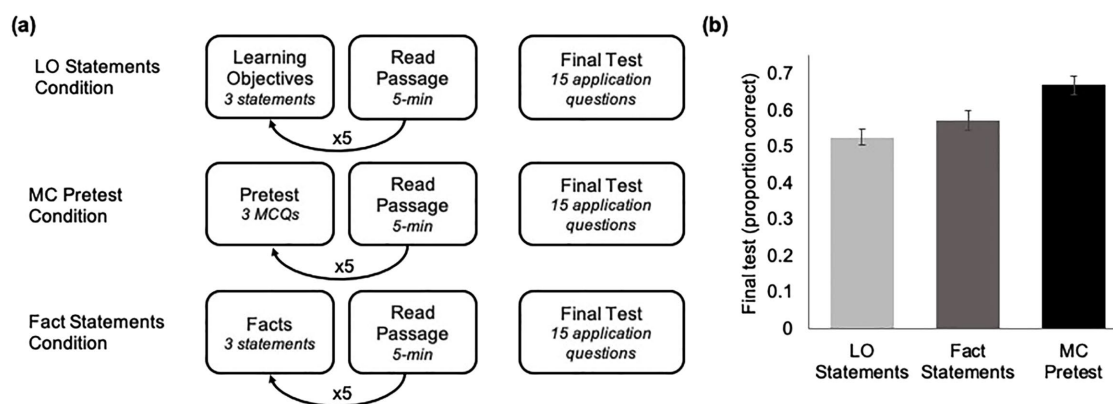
(a)

LO Statements Condition

Learning Objectives
*3 statements*

Read Passage
*5-min*

x5

Final Test
*15 application questions*

MC Pretest Condition

Pretest
*3 MCQs*

Read Passage
*5-min*

x5

Final Test
*15 application questions*

Fact Statements Condition

Facts
*3 statements*

Read Passage
*5-min*

x5

Final Test
*15 application questions*

(b)

Final test (proportion correct)

0.7
0.6
0.5
0.4
0.3
0.2
0.1
0

LO Statements
Fact Statements
MC Pretest